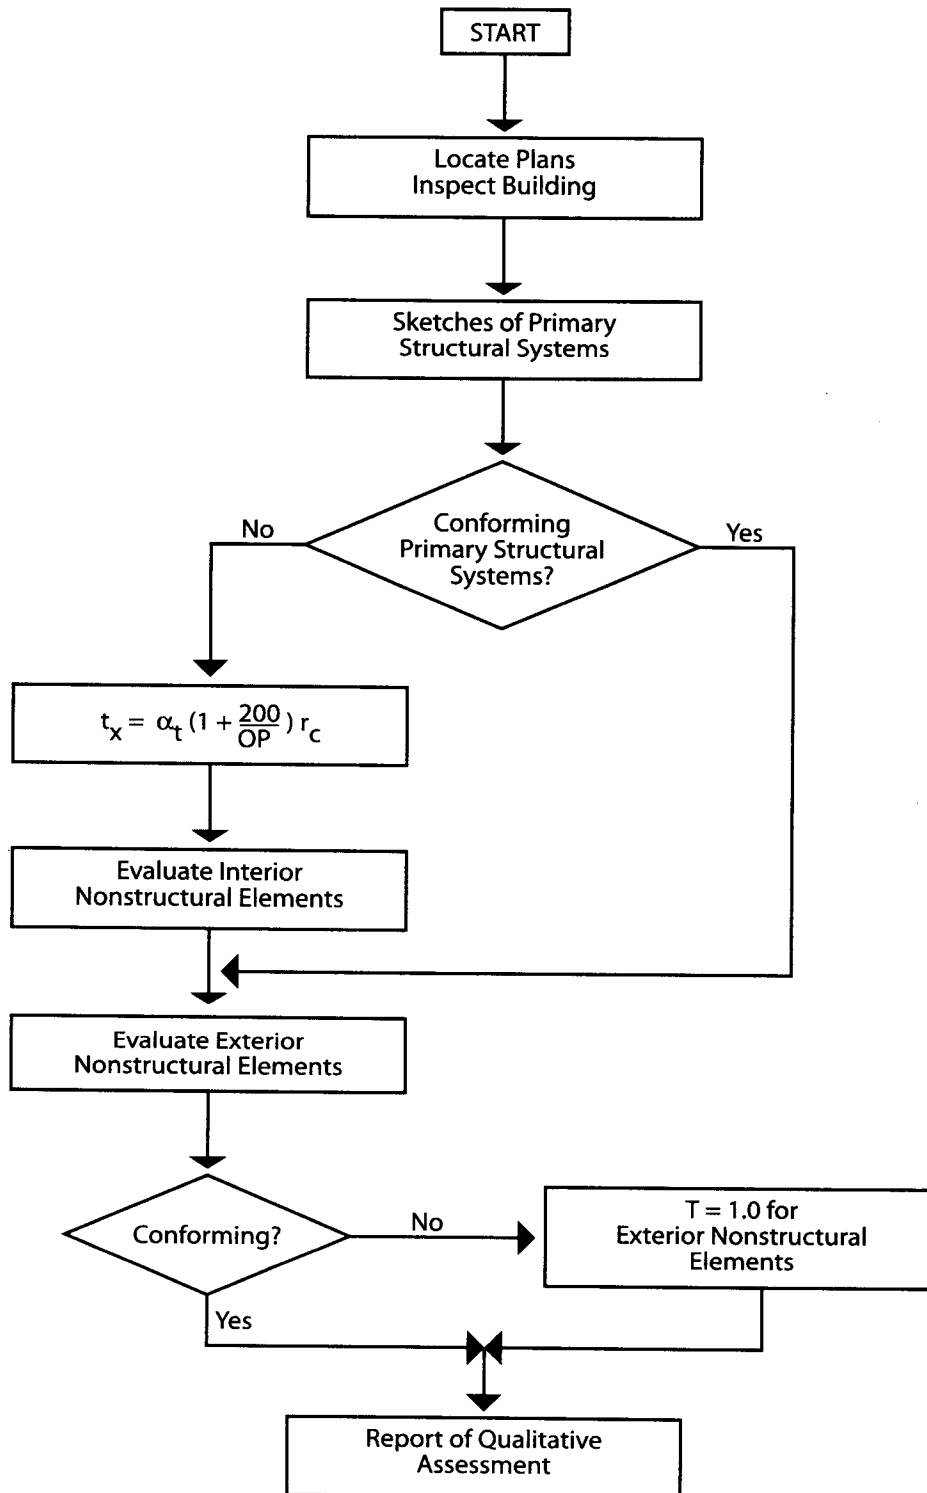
START

Locate Plans
Inspect Building

Sketches of Primary
Structural Systems

Conforming
Primary Structural
Systems?

No

Yes

$t_x = \alpha_t (1 + \frac{200}{OP}) r_c$

Evaluate Interior
Nonstructural Elements

Evaluate Exterior
Nonstructural Elements

Conforming?

No

T = 1.0 for
Exterior Nonstructural
Elements

Yes

Report of Qualitative
Assessment